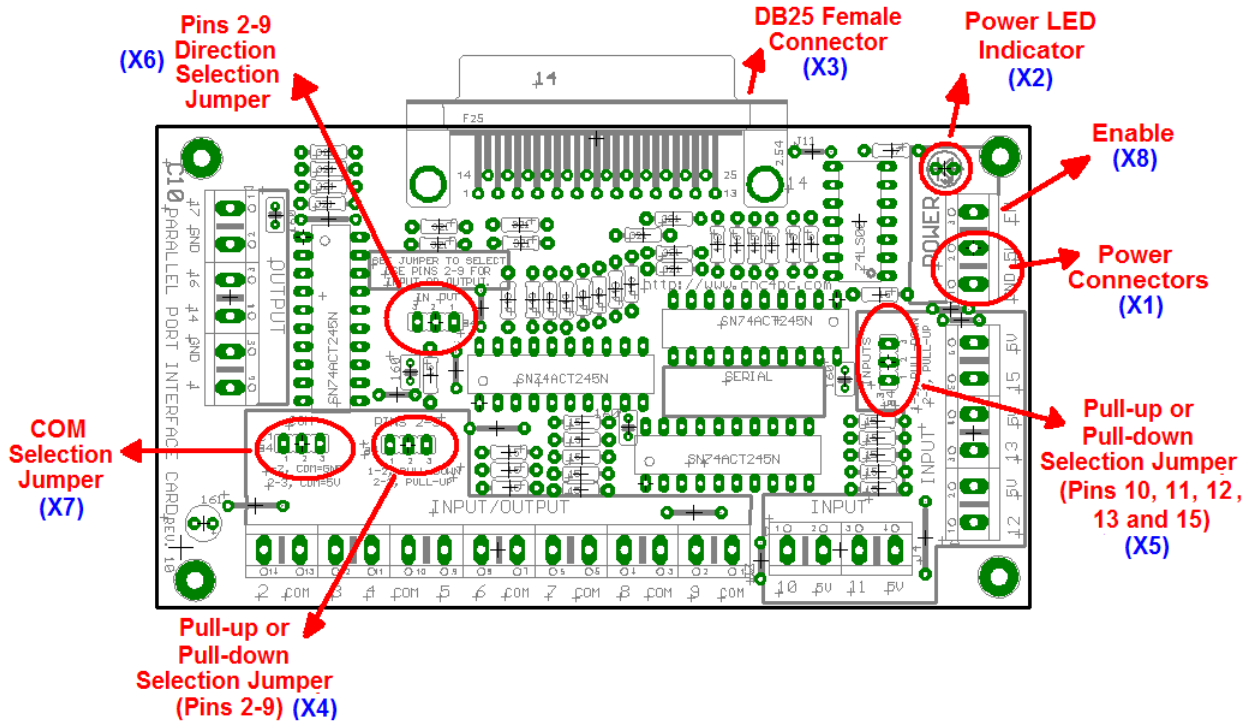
(X6)

Pins 2-9 Direction Selection Jumper

DB25 Female Connector (X3)

Power LED Indicator (X2)

Enable (X8)

Power Connectors (X1)

Pull-up or Pull-down Selection Jumper (Pins 10, 11, 12, 13 and 15) (X5)

COM Selection Jumper (X7)

Pull-up or Pull-down Selection Jumper (Pins 2-9) (X4)

C10 PARALLEL PORT INTERFACE CARD REV. 10

OUTPUT

17 GND 16 14 GND 1

SN74ACT245N

SEE JUMPER TO SELECT USE PINS 2-9 FOR INPUT OR OUTPUT

INPUT

http://www.cnc4pc.com

SN74ACT245N

SN74ACT245N

SERIAL

SN74ACT245N

74LS08

POWER

EN

GND

5V

INPUTS

PULL-UP

COM

PINS 2-9

1-2, COM=GND 2-3, COM=5V

1-2, PULL-DOWN 2-3, PULL-UP

INPUT/OUTPUT

2 COM 3 4 COM 5 6 COM 7 COM 8 COM 9 COM

INPUT

10 5V 11 5V

INPUT

5V 15 13 5V 12

F25

14

25

13

1

2.54